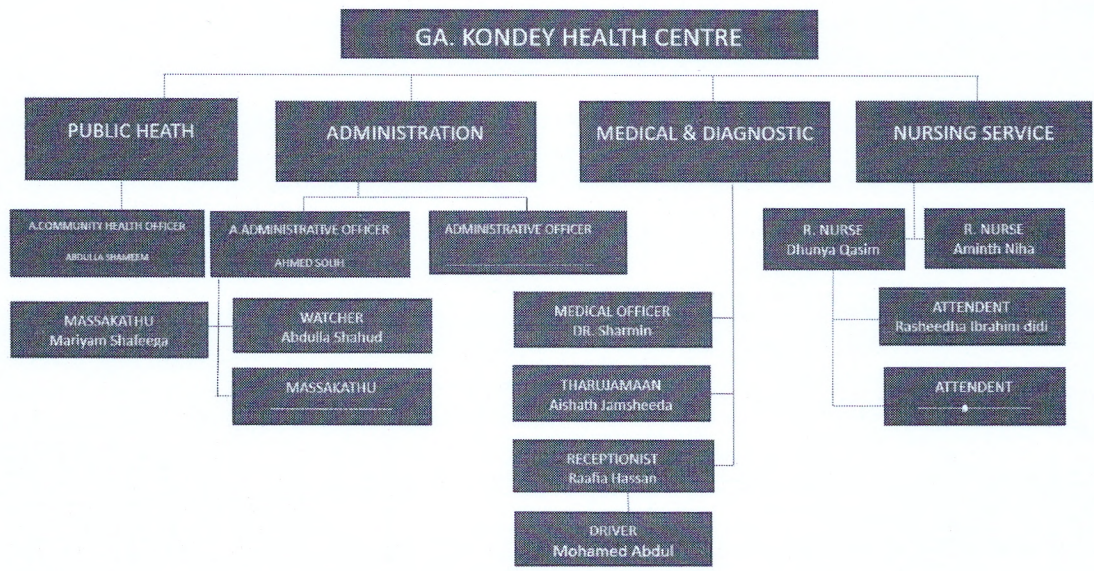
GA. KONDEY HEALTH CENTRE

PUBLIC HEATH

ADMINISTRATION

MEDICAL & DIAGNOSTIC

NURSING SERVICE

A.COMMUNITY HEALTH OFFICER
ABDULLA SHAMEEM

A ADMINISTRATIVE OFFICER
AHMED SOLIH

ADMINISTRATIVE OFFICER

R. NURSE
Dhunya Qasim

R. NURSE
Aminth Niha

MASSAKATHU
Mariyam Shafeega

WATCHER
Abdulla Shahud

MASSAKATHU

MEDICAL OFFICER
DR. Sharmin

THARUJAMAAN
Aishath Jamsheeda

RECEPTIONIST
Raafia Hassan

DRIVER
Mohamed Abdul

ATTENDENT
Rasheedha Ibrahim didi

ATTENDENT